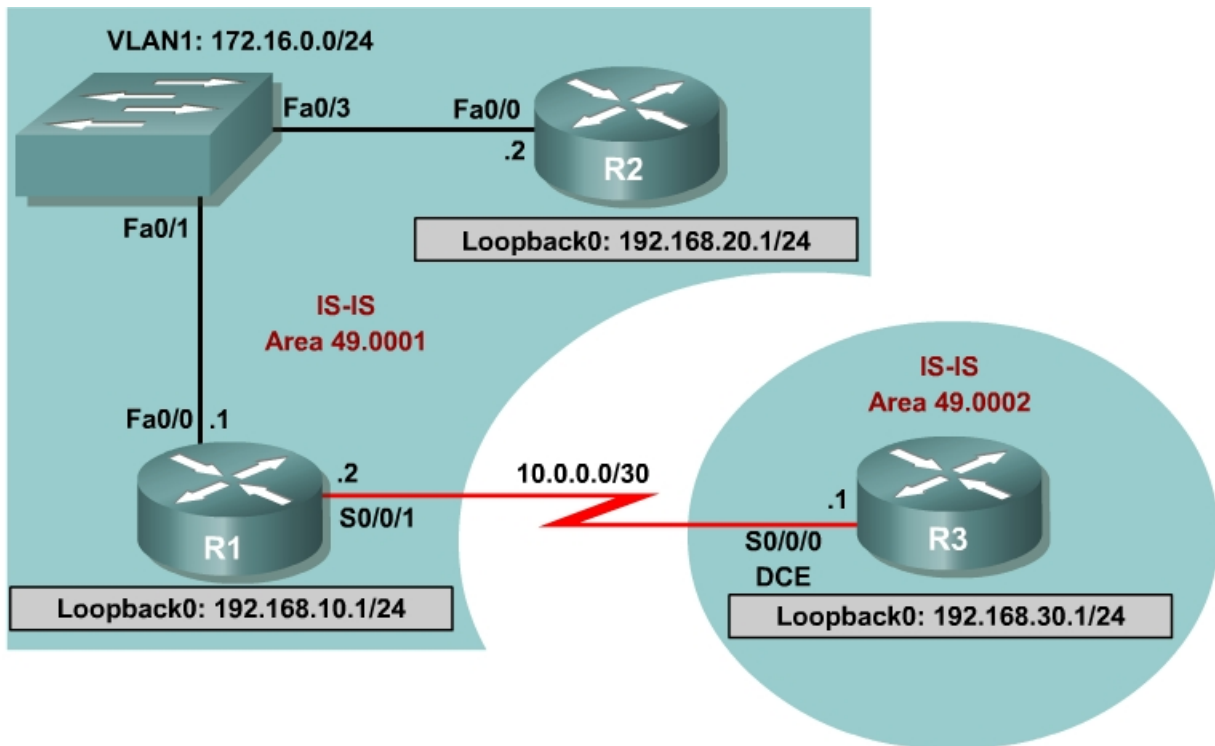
VLAN1: 172.16.0.0/24

Fa0/3

Fa0/0

.2

R2

Loopback0: 192.168.20.1/24

Fa0/1

IS-IS
Area 49.0001

Fa0/0 .1

.2

R1

S0/0/1

Loopback0: 192.168.10.1/24

10.0.0.0/30

IS-IS
Area 49.0002

.1

R3

S0/0/0
DCE

Loopback0: 192.168.30.1/24